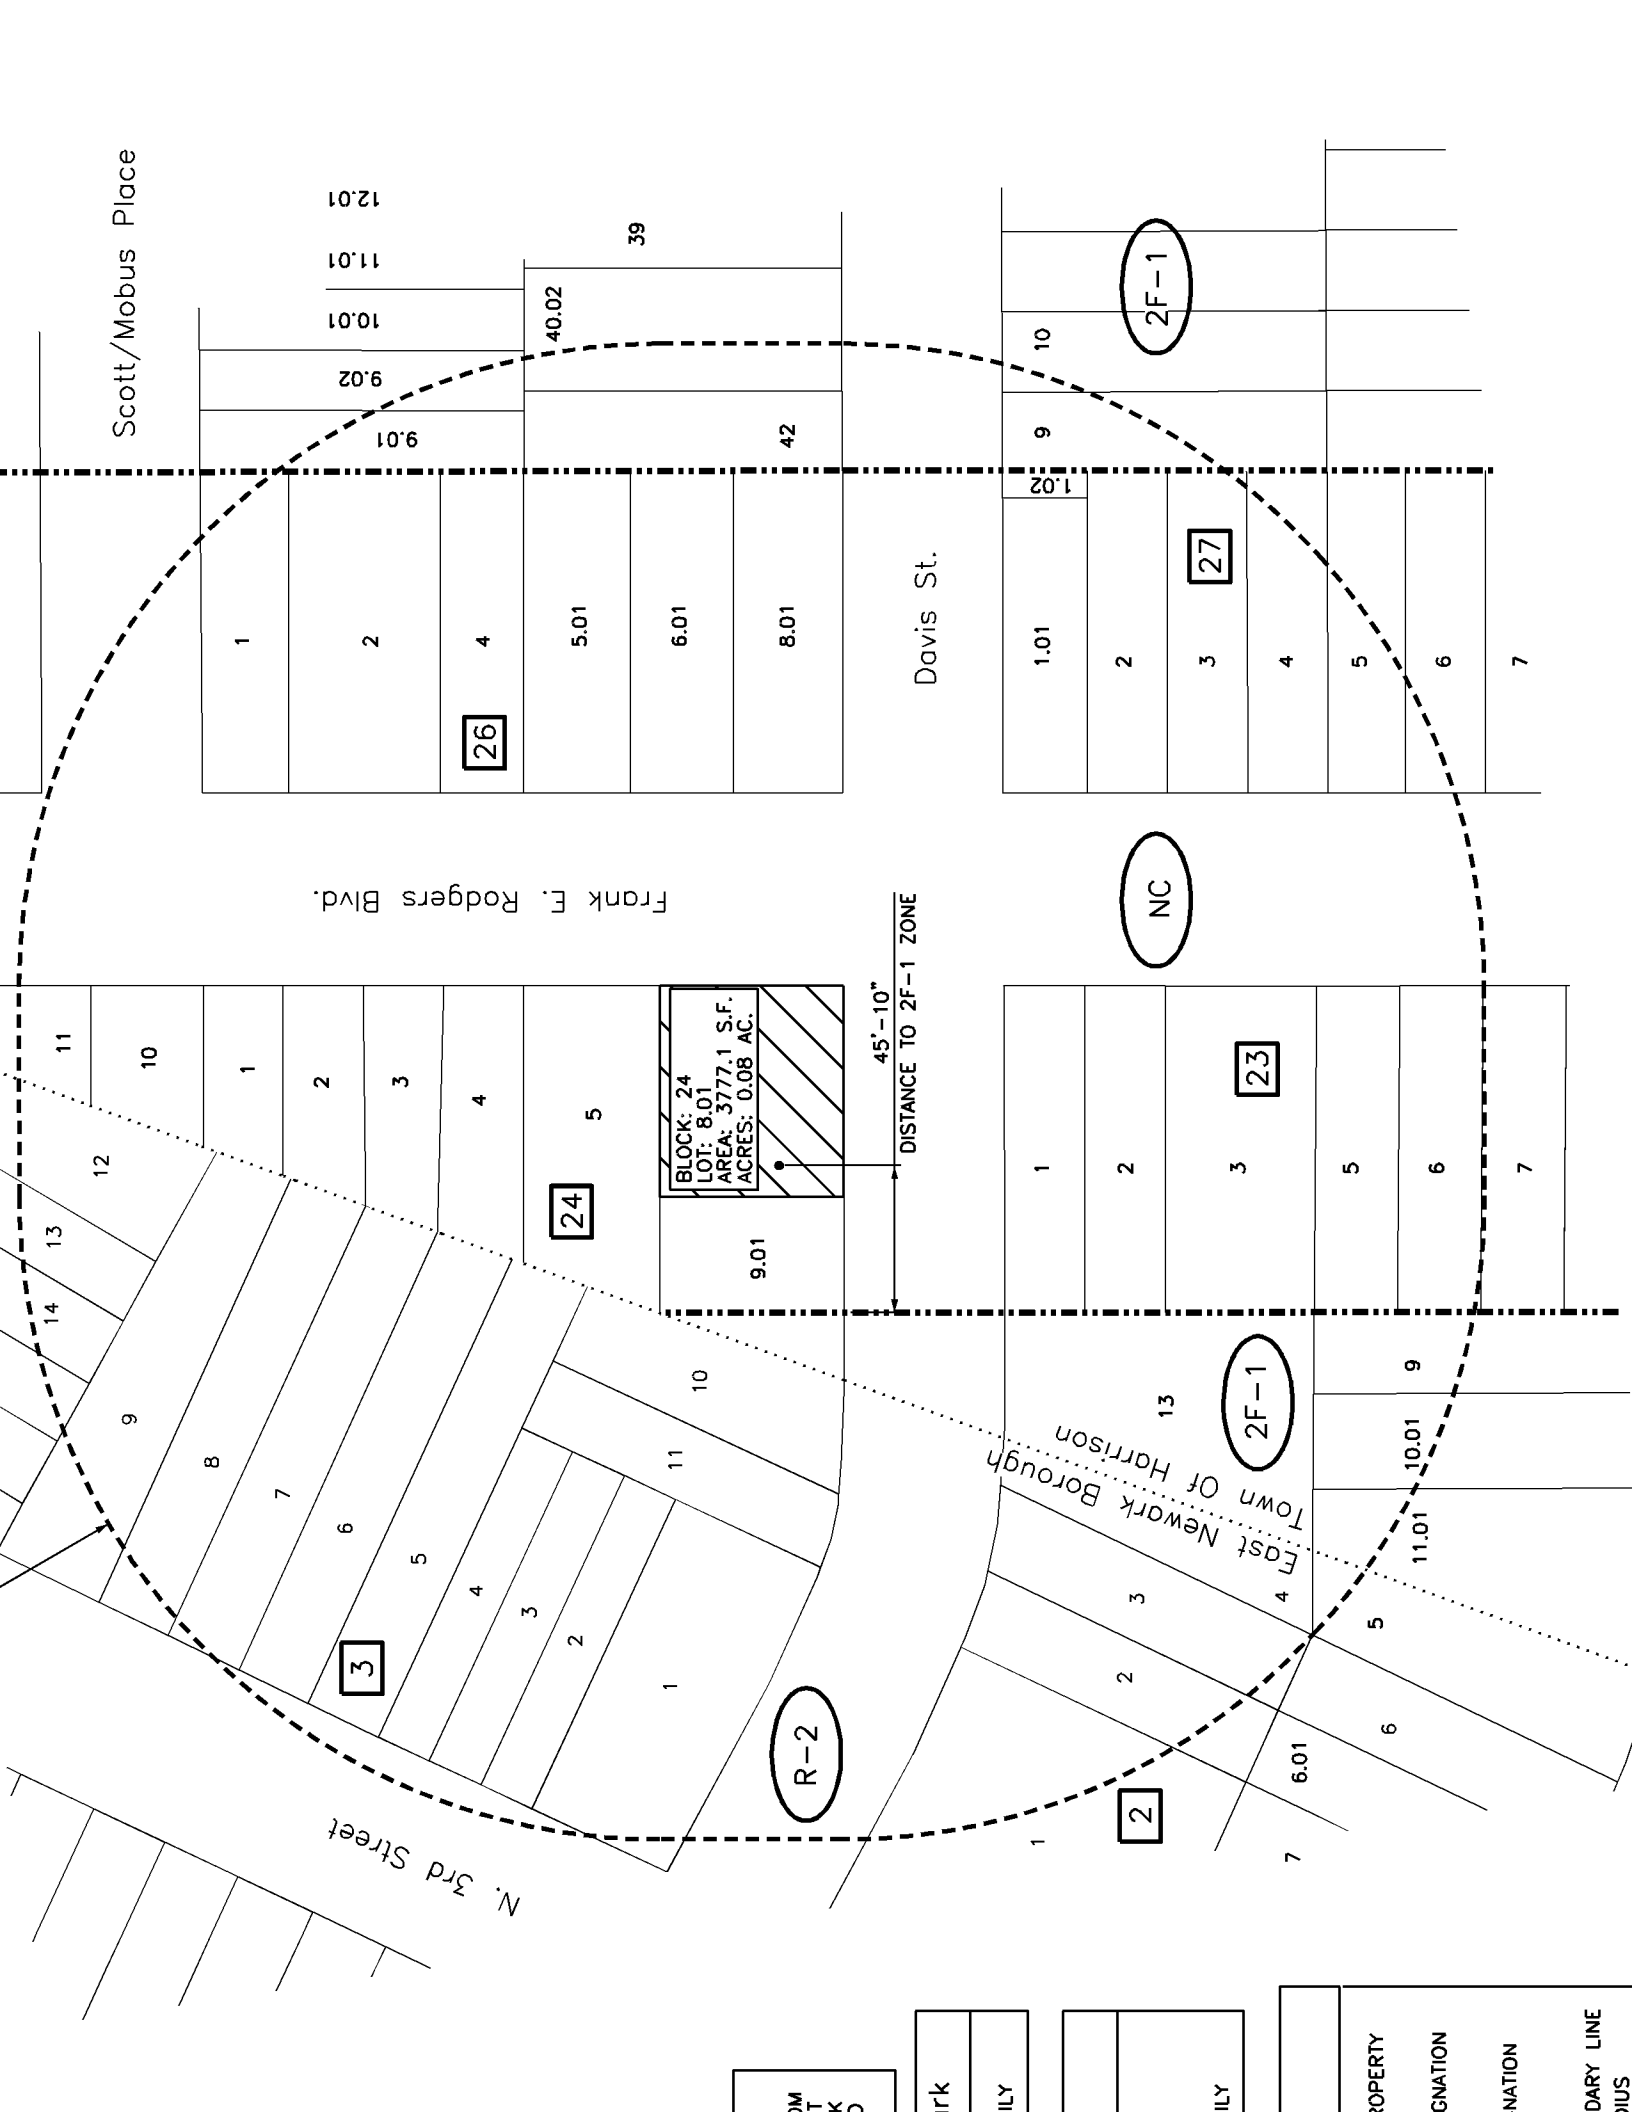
Scott/Mobus Place

12.01
11.01
10.01
9.02
9.01
40.02
39
42

1
2
4
5.01
6.01
8.01
26

Davis St.

1.02
9
10
2F-1
1.01
2
3
27
4
5
6
7

Frank E. Rodgers Blvd.

NC

11
10
1
2
3
4
5
12
13
14
24
9.01

BLOCK: 24
LOT: 8.01
AREA: 3777.1 S.F.
ACRES: 0.08 AC.

45'-10"
DISTANCE TO 2F-1 ZONE

1
2
3
23
5
6
7

9
8
7
6
5
4
3
2
1
10
11
3

13
2F-1
9
10.01
11.01
4
5
3
2
6
6.01
7
1
2

Town Of Harrison
East Newark Borough

R-2

N. 3rd Street

rk
ILY
ILY
ROPERTY
GNATION
NATION
DARY LINE
DIUS